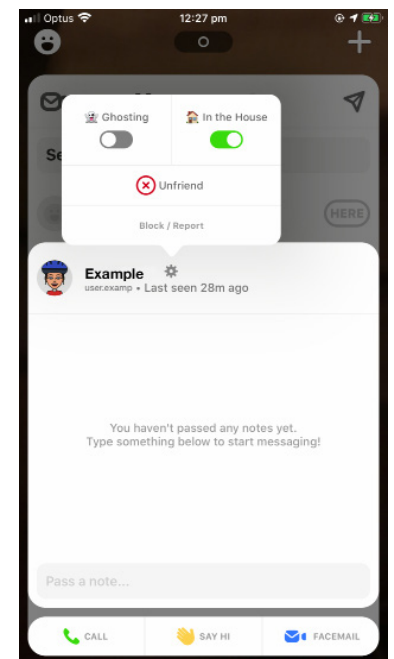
Optus 12:27 pm

Ghosting

In the House

Unfriend

Block / Report

Se

HERE

Example

user.examp • Last seen 28m ago

You haven't passed any notes yet. Type something below to start messaging!

Pass a note...

CALL

SAY HI

FACEMAIL